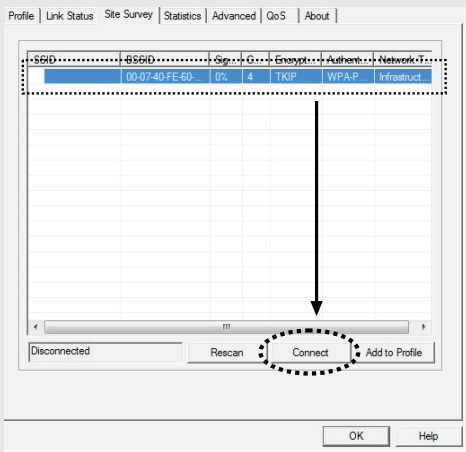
Profile | Link Status | Site Survey | Statistics | Advanced | QoS | About

| SSID | BSSID | Sig... | C... | Encrypt... | Authent... | Network T... |
|---|---|---|---|---|---|---|
| | 00-07-40-FE-60-... | 0% | 4 | TKIP | WPA-P... | Infrastruct... |

Disconnected

Rescan

Connect

Add to Profile

OK

Help